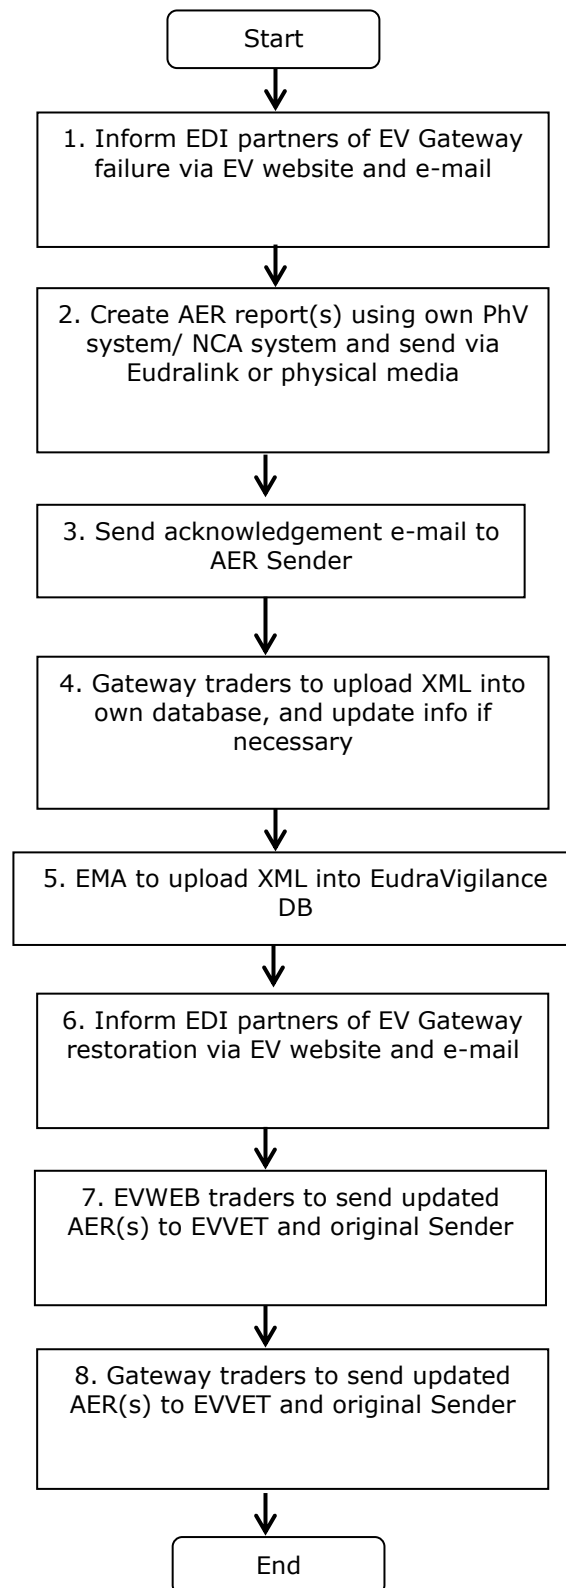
Start

1. Inform EDI partners of EV Gateway failure via EV website and e-mail

2. Create AER report(s) using own PhV system/ NCA system and send via Eudralink or physical media

3. Send acknowledgement e-mail to AER Sender

4. Gateway traders to upload XML into own database, and update info if necessary

5. EMA to upload XML into EudraVigilance DB

6. Inform EDI partners of EV Gateway restoration via EV website and e-mail

7. EVWEB traders to send updated AER(s) to EVVET and original Sender

8. Gateway traders to send updated AER(s) to EVVET and original Sender

End